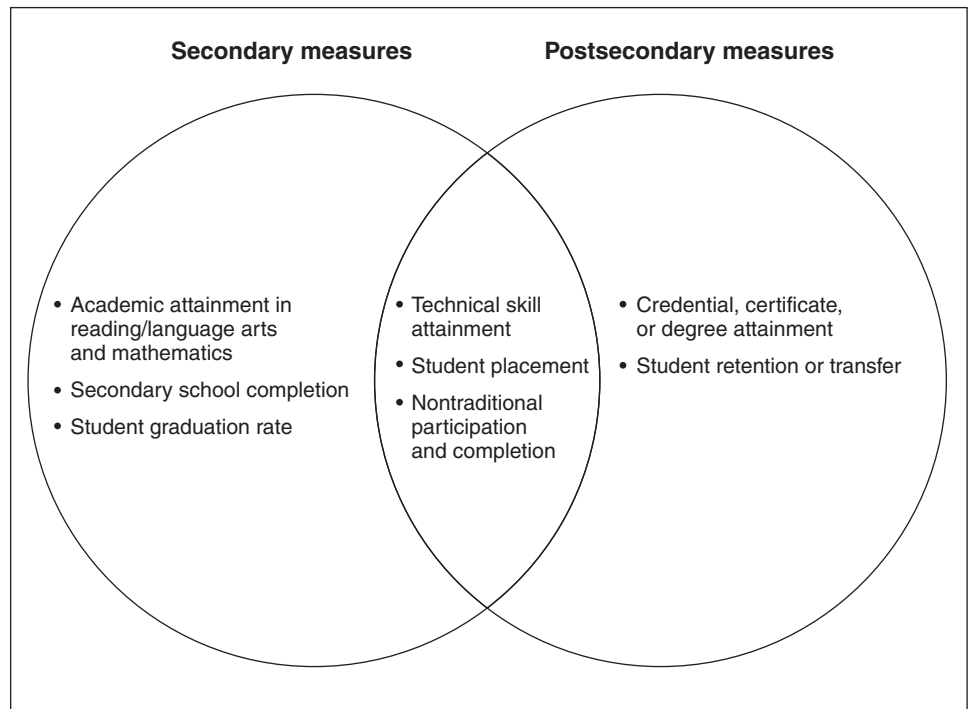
Secondary measures

Postsecondary measures

• Academic attainment in reading/language arts and mathematics
• Secondary school completion
• Student graduation rate

• Technical skill attainment
• Student placement
• Nontraditional participation and completion

• Credential, certificate, or degree attainment
• Student retention or transfer